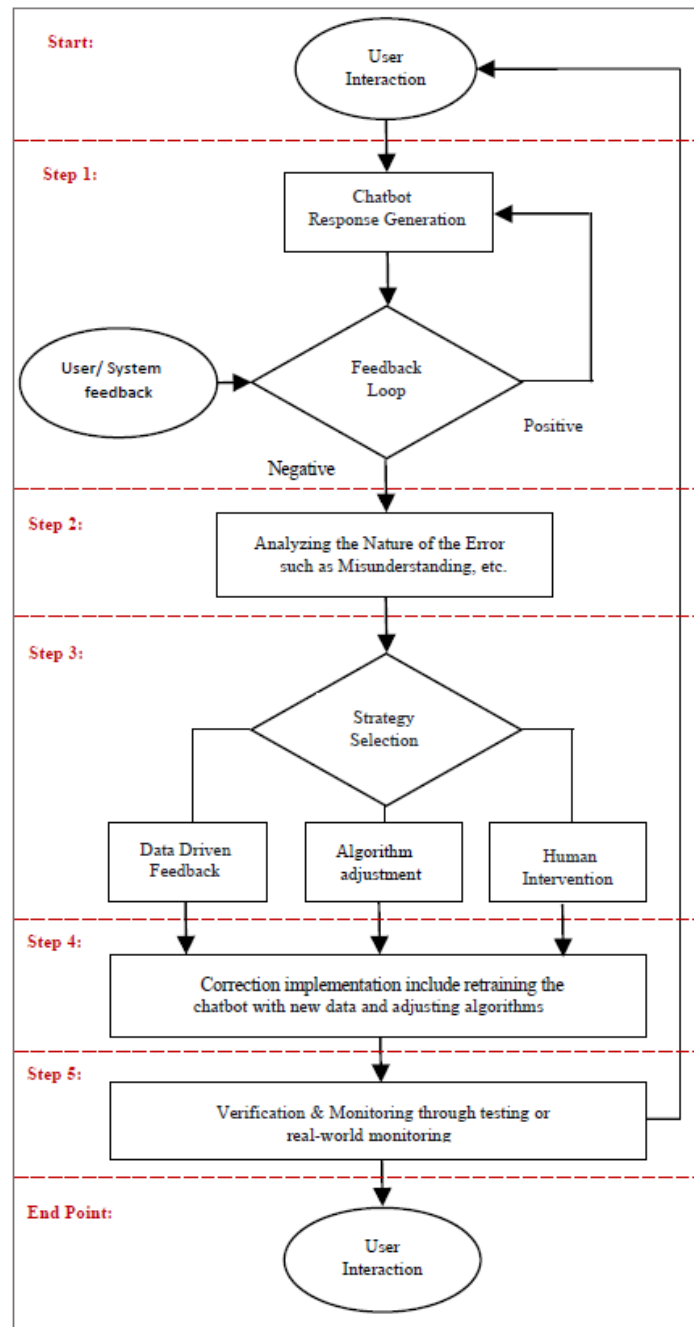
Start:

User Interaction

Step 1:

Chatbot Response Generation

User/ System feedback

Feedback Loop

Positive

Negative

Step 2:

Analyzing the Nature of the Error such as Misunderstanding, etc.

Step 3:

Strategy Selection

Data Driven Feedback

Algorithm adjustment

Human Intervention

Step 4:

Correction implementation include retraining the chatbot with new data and adjusting algorithms

Step 5:

Verification & Monitoring through testing or real-world monitoring

End Point:

User Interaction